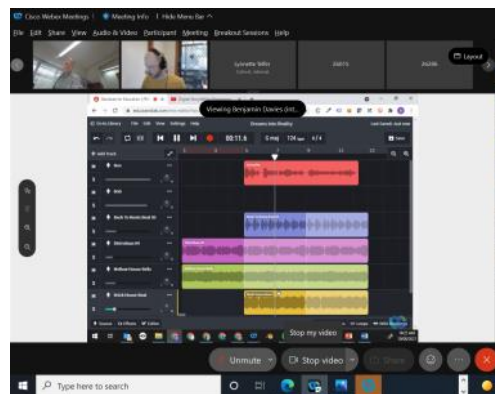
Cisco Webex Meetings | Meeting Info | Hide Menu Bar

File Edit Share View Audio & Video Participant Meeting Breakout Sessions Help

Lynette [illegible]

Layout

Viewing Benjamin Davies (Int...

00:11.6

Stop my video

Unmute

Stop video

Share

Type here to search